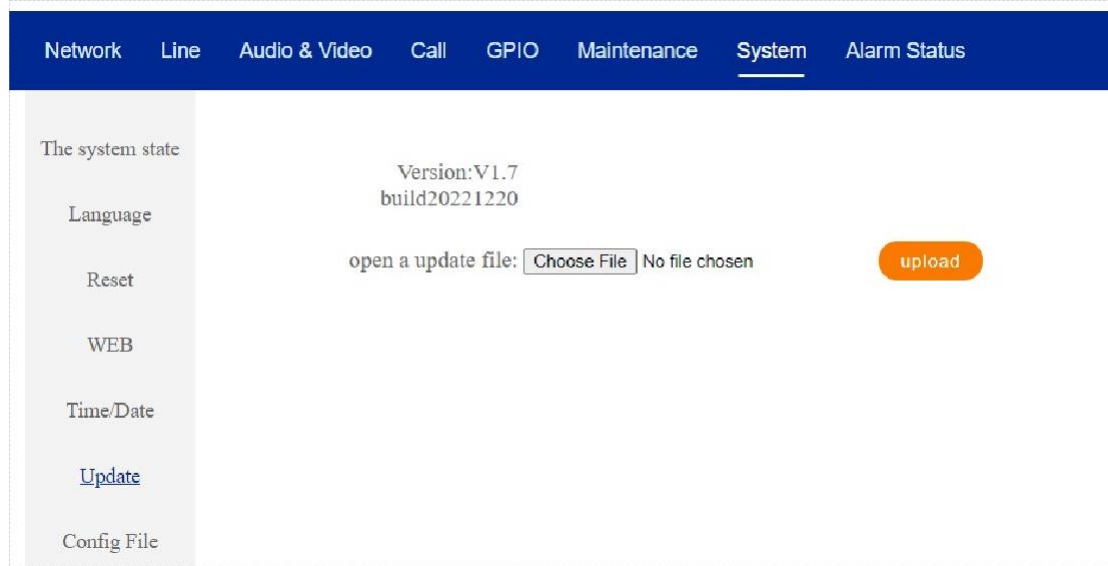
Network Line Audio & Video Call GPIO Maintenance System Alarm Status

The system state

Language

Reset

WEB

Time/Date

Update

Config File

Version:V1.7
build20221220

open a update file: Choose File No file chosen

upload